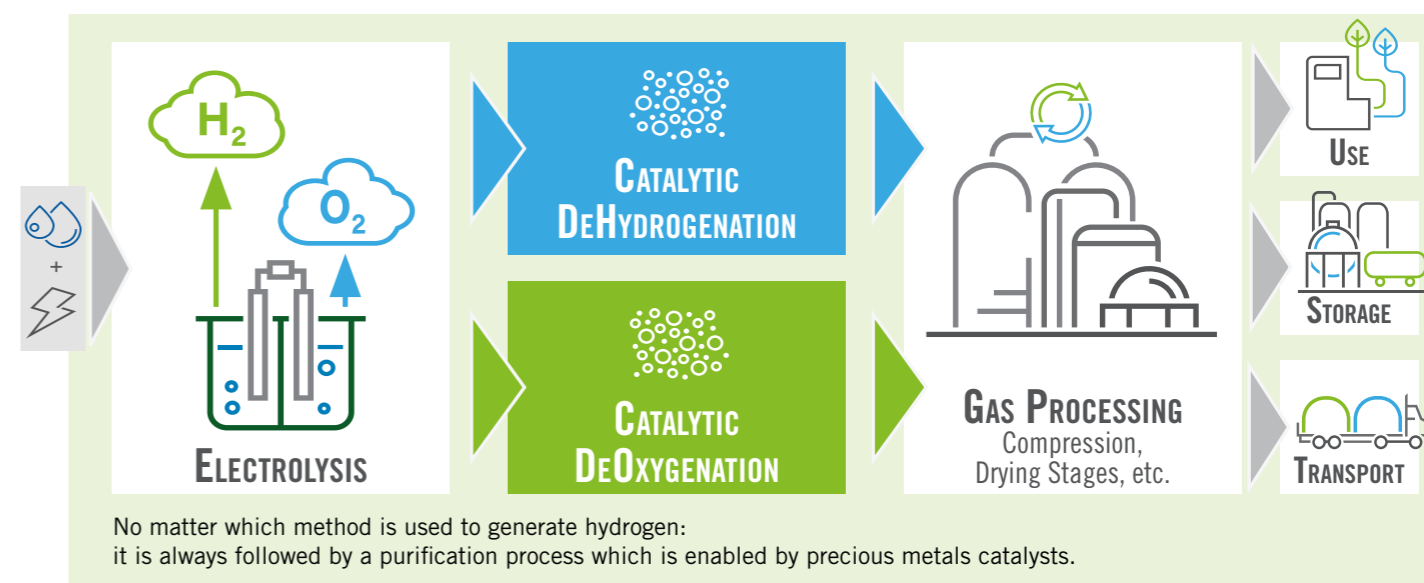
+

$H_2$

$O_2$

Electrolysis

Catalytic DeHydrogenation

Catalytic DeOxygenation

Gas Processing
Compression, Drying Stages, etc.

Use

Storage

Transport

No matter which method is used to generate hydrogen:
it is always followed by a purification process which is enabled by precious metals catalysts.